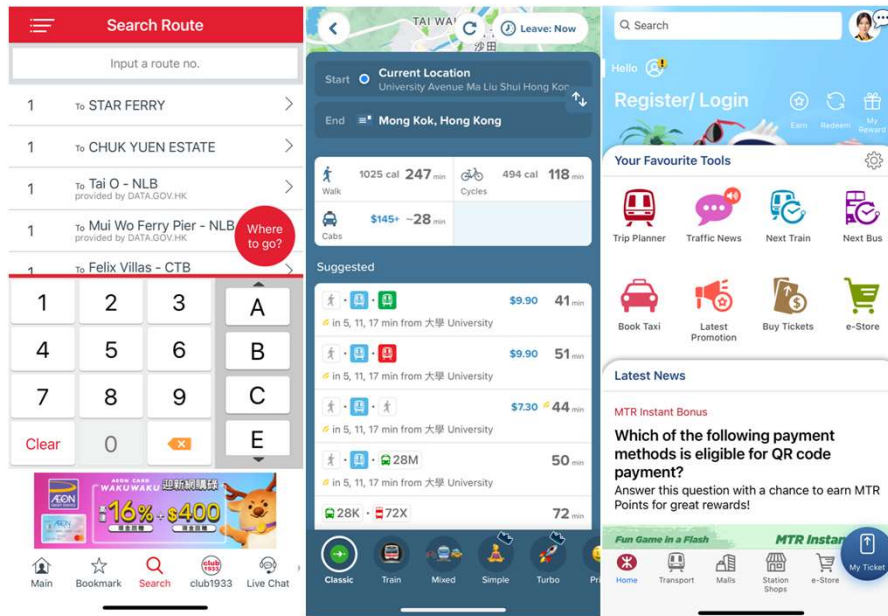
Search Route

Input a route no.

1 To STAR FERRY

1 To CHUK YUEN ESTATE

1 To Tai O - NLB
provided by DATA.GOV.HK

1 To Mui Wo Ferry Pier - NLB
provided by DATA.GOV.HK

Where to go?

1 To Felix Villas - CTB

1 2 3 A
4 5 6 B
7 8 9 C
Clear 0 E

AEON CARD WAKUWAKU 迎新網購賞 16% $400

Main Bookmark Search club1933 Live Chat

TAI WAI 沙田

Leave: Now

Start Current Location
University Avenue Ma Liu Shui Hong Kon

End Mong Kok, Hong Kong

Walk 1025 cal 247 min
Cycles 494 cal 118 min
Cabs $145+ ~28 min

Suggested

$9.90 41 min
in 5, 11, 17 min from 大學 University

$9.90 51 min
in 5, 11, 17 min from 大學 University

$7.30 44 min
in 5, 11, 17 min from 大學 University

28M 50 min
in 5, 11, 17 min from 大學 University

28K · 72X 72 min

Classic Train Mixed Simple Turbo Pri

Search

Hello

Register/ Login

Earn Redeem My Reward

Your Favourite Tools

Trip Planner Traffic News Next Train Next Bus

Book Taxi Latest Promotion Buy Tickets e-Store

Latest News

MTR Instant Bonus

Which of the following payment methods is eligible for QR code payment?
Answer this question with a chance to earn MTR Points for great rewards!

Fun Game in a Flash MTR Instan

Home Transport Malls Station Shops e-Store My Ticket